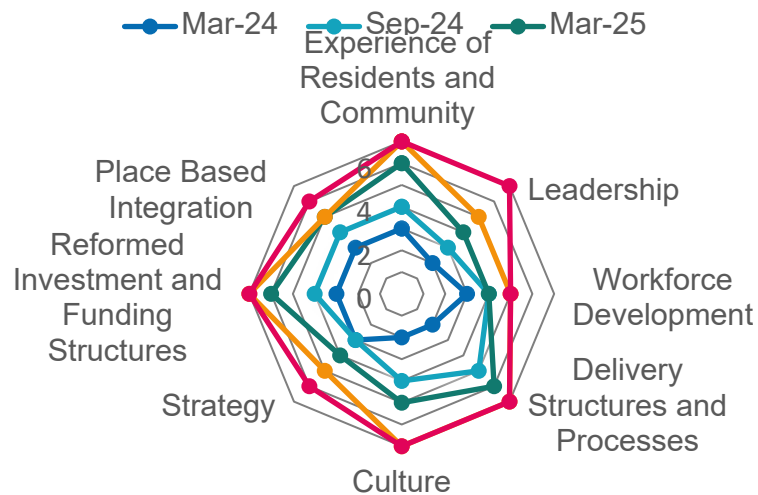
Mar-24
Sep-24
Mar-25

Experience of Residents and Community
Leadership
Workforce Development
Delivery Structures and Processes
Culture
Strategy
Reformed Investment and Funding Structures
Place Based Integration

6
4
2
0